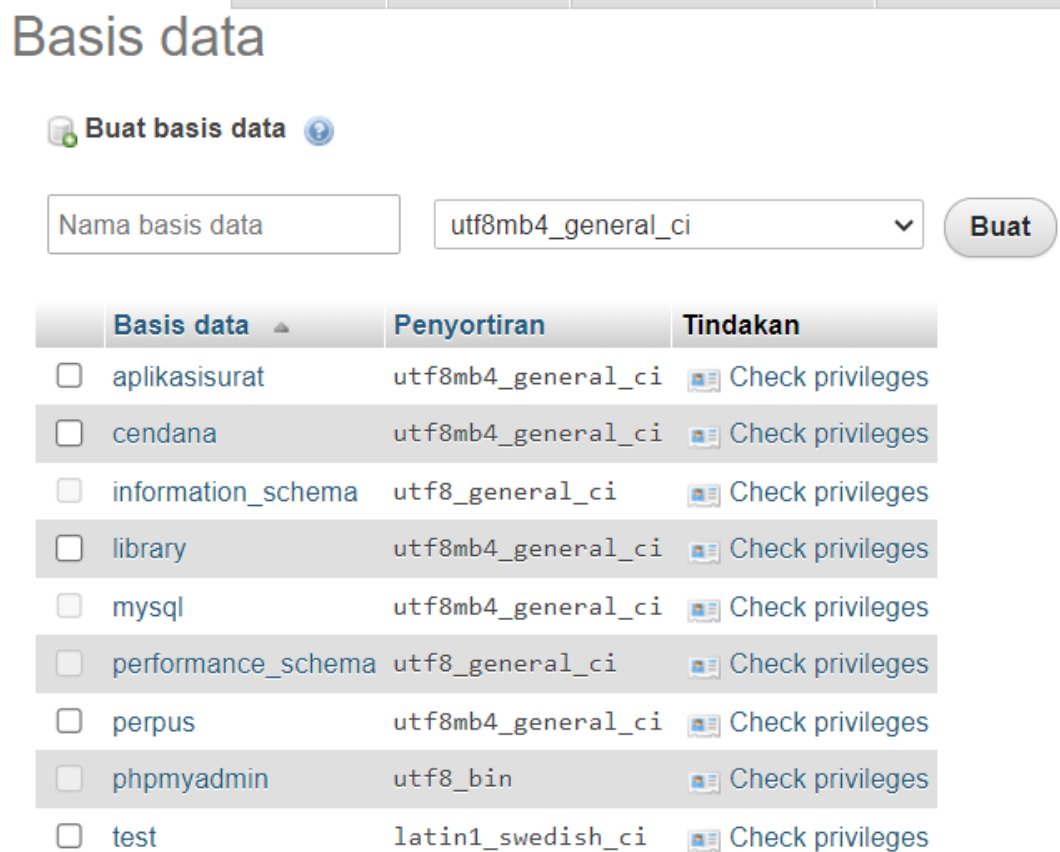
Basis data

Buat basis data

Nama basis data | utf8mb4_general_ci | Buat

| | Basis data | Penyortiran | Tindakan |
|---|---|---|---|
| ☐ | aplikasisurat | utf8mb4_general_ci | Check privileges |
| ☐ | cendana | utf8mb4_general_ci | Check privileges |
| ☐ | information_schema | utf8_general_ci | Check privileges |
| ☐ | library | utf8mb4_general_ci | Check privileges |
| ☐ | mysql | utf8mb4_general_ci | Check privileges |
| ☐ | performance_schema | utf8_general_ci | Check privileges |
| ☐ | perpus | utf8mb4_general_ci | Check privileges |
| ☐ | phpmyadmin | utf8_bin | Check privileges |
| ☐ | test | latin1_swedish_ci | Check privileges |